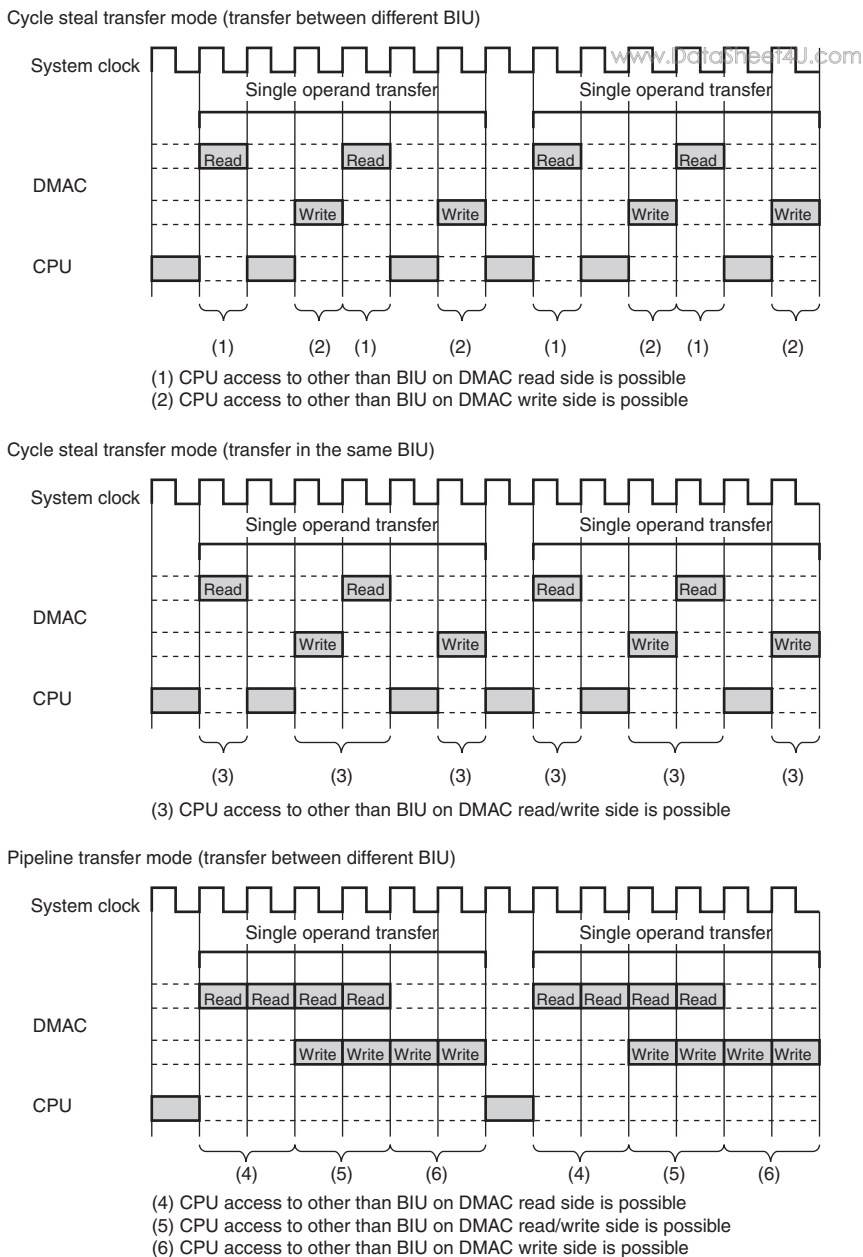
Cycle steal transfer mode (transfer between different BIU)

www.DataSheet4U.com

System clock

Single operand transfer

Single operand transfer

Read

Read

Read

Read

DMAC

Write

Write

Write

Write

CPU

(1) (2) (1) (2) (1) (2) (1) (2)

(1) CPU access to other than BIU on DMAC read side is possible
(2) CPU access to other than BIU on DMAC write side is possible

Cycle steal transfer mode (transfer in the same BIU)

System clock

Single operand transfer

Single operand transfer

Read

Read

Read

Read

DMAC

Write

Write

Write

Write

CPU

(3) (3) (3) (3) (3) (3)

(3) CPU access to other than BIU on DMAC read/write side is possible

Pipeline transfer mode (transfer between different BIU)

System clock

Single operand transfer

Single operand transfer

Read Read Read Read

Read Read Read Read

DMAC

Write Write Write Write

Write Write Write Write

CPU

(4) (5) (6) (4) (5) (6)

(4) CPU access to other than BIU on DMAC read side is possible
(5) CPU access to other than BIU on DMAC read/write side is possible
(6) CPU access to other than BIU on DMAC write side is possible